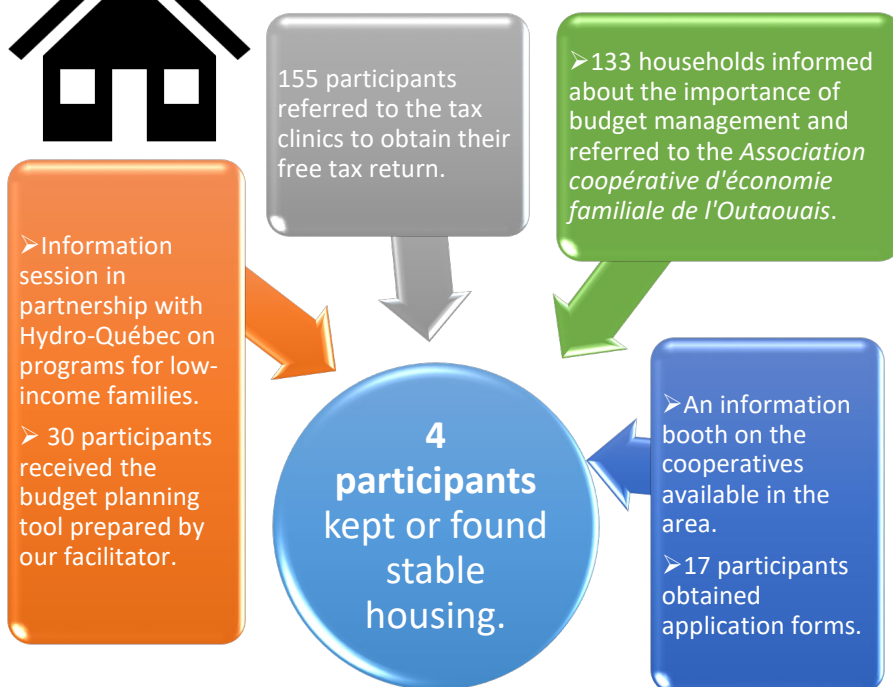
➢Information session in partnership with Hydro-Québec on programs for low-income families.

➢ 30 participants received the budget planning tool prepared by our facilitator.

155 participants referred to the tax clinics to obtain their free tax return.

➢133 households informed about the importance of budget management and referred to the *Association coopérative d'économie familiale de l'Outaouais*.

➢An information booth on the cooperatives available in the area.

➢17 participants obtained application forms.

**4 participants** kept or found stable housing.